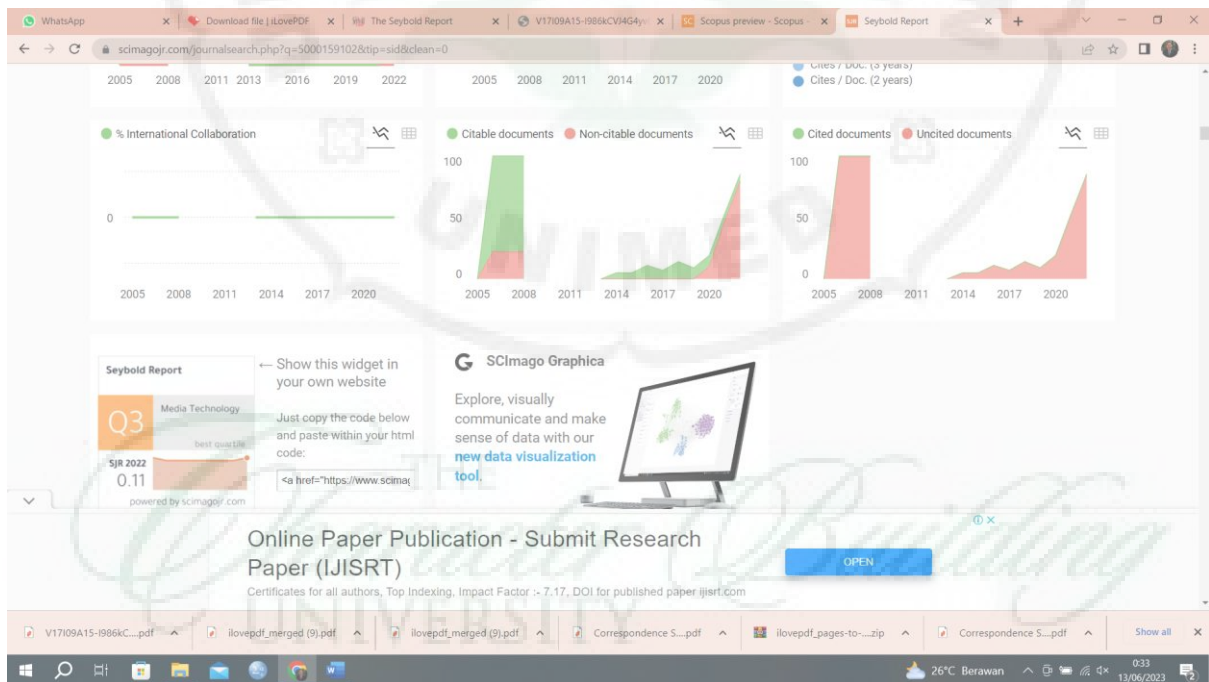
WhatsApp × | Download file | iLovePDF × | The Seybold Report × | V17I09A15-I986kCVJ4G4y × | Scopus preview - Scopus × | Seybold Report × | +

scimagojr.com/journalsearch.php?q=5000159102&tip=sid&clean=0

2005 2008 2011 2013 2016 2019 2022

2005 2008 2011 2014 2017 2020

Cites / Doc. (3 years)
Cites / Doc. (2 years)

% International Collaboration

0

2005 2008 2011 2014 2017 2020

Citable documents Non-citable documents

100

50

0

2005 2008 2011 2014 2017 2020

Cited documents Uncited documents

100

50

0

2005 2008 2011 2014 2017 2020

Seybold Report

Q3

Media Technology

best quartile

SJR 2022
0.11

powered by scimagojr.com

← Show this widget in your own website

Just copy the code below and paste within your html code:

<a href="https://www.scimag

SCImago Graphica

Explore, visually communicate and make sense of data with our new data visualization tool.

Online Paper Publication - Submit Research Paper (IJISRT)

Certificates for all authors, Top Indexing, Impact Factor :- 7.17, DOI for published paper ijisrt.com

OPEN

UNIMED

THE UNIVERSITY

V17I09A15-I986kC....pdf ^ | ilovepdf_merged (9).pdf ^ | ilovepdf_merged (9).pdf ^ | Correspondence S....pdf ^ | ilovepdf_pages-to-....zip ^ | Correspondence S....pdf ^ | Show all ×

26°C Berawan 0:33 13/06/2023